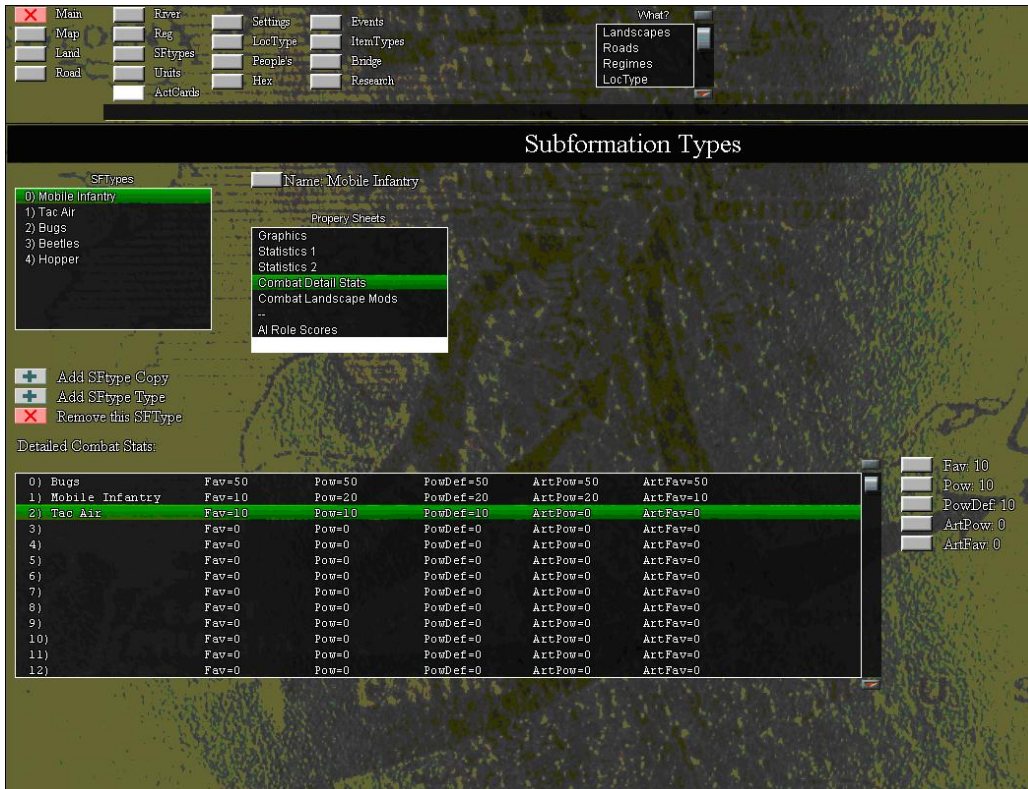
Main
Map
Land
Road
River
Reg
SFtypes
Units
ActCards
Settings
LocType
People's
Hex
Events
ItemTypes
Bridge
Research
What?
Landscapes
Roads
Regimes
LocType

Subformation Types

SFTypes
0) Mobile Infantry
1) Tac Air
2) Bugs
3) Beetles
4) Hopper

Name: Mobile Infantry

Propery Sheets
Graphics
Statistics 1
Statistics 2
Combat Detail Stats
Combat Landscape Mods
--
AI Role Scores

Add SFtype Copy
Add SFtype Type
Remove this SFType

Detailed Combat Stats:

| | | | | | |
|---|---|---|---|---|---|
| 0) Bugs | Fav=50 | Pow=50 | PowDef=50 | ArtPow=50 | ArtFav=50 |
| 1) Mobile Infantry | Fav=10 | Pow=20 | PowDef=20 | ArtPow=20 | ArtFav=10 |
| 2) Tac Air | Fav=10 | Pow=10 | PowDef=10 | ArtPow=0 | ArtFav=0 |
| 3) | Fav=0 | Pow=0 | PowDef=0 | ArtPow=0 | ArtFav=0 |
| 4) | Fav=0 | Pow=0 | PowDef=0 | ArtPow=0 | ArtFav=0 |
| 5) | Fav=0 | Pow=0 | PowDef=0 | ArtPow=0 | ArtFav=0 |
| 6) | Fav=0 | Pow=0 | PowDef=0 | ArtPow=0 | ArtFav=0 |
| 7) | Fav=0 | Pow=0 | PowDef=0 | ArtPow=0 | ArtFav=0 |
| 8) | Fav=0 | Pow=0 | PowDef=0 | ArtPow=0 | ArtFav=0 |
| 9) | Fav=0 | Pow=0 | PowDef=0 | ArtPow=0 | ArtFav=0 |
| 10) | Fav=0 | Pow=0 | PowDef=0 | ArtPow=0 | ArtFav=0 |
| 11) | Fav=0 | Pow=0 | PowDef=0 | ArtPow=0 | ArtFav=0 |
| 12) | Fav=0 | Pow=0 | PowDef=0 | ArtPow=0 | ArtFav=0 |

Fav: 10
Pow: 10
PowDef: 10
ArtPow: 0
ArtFav: 0